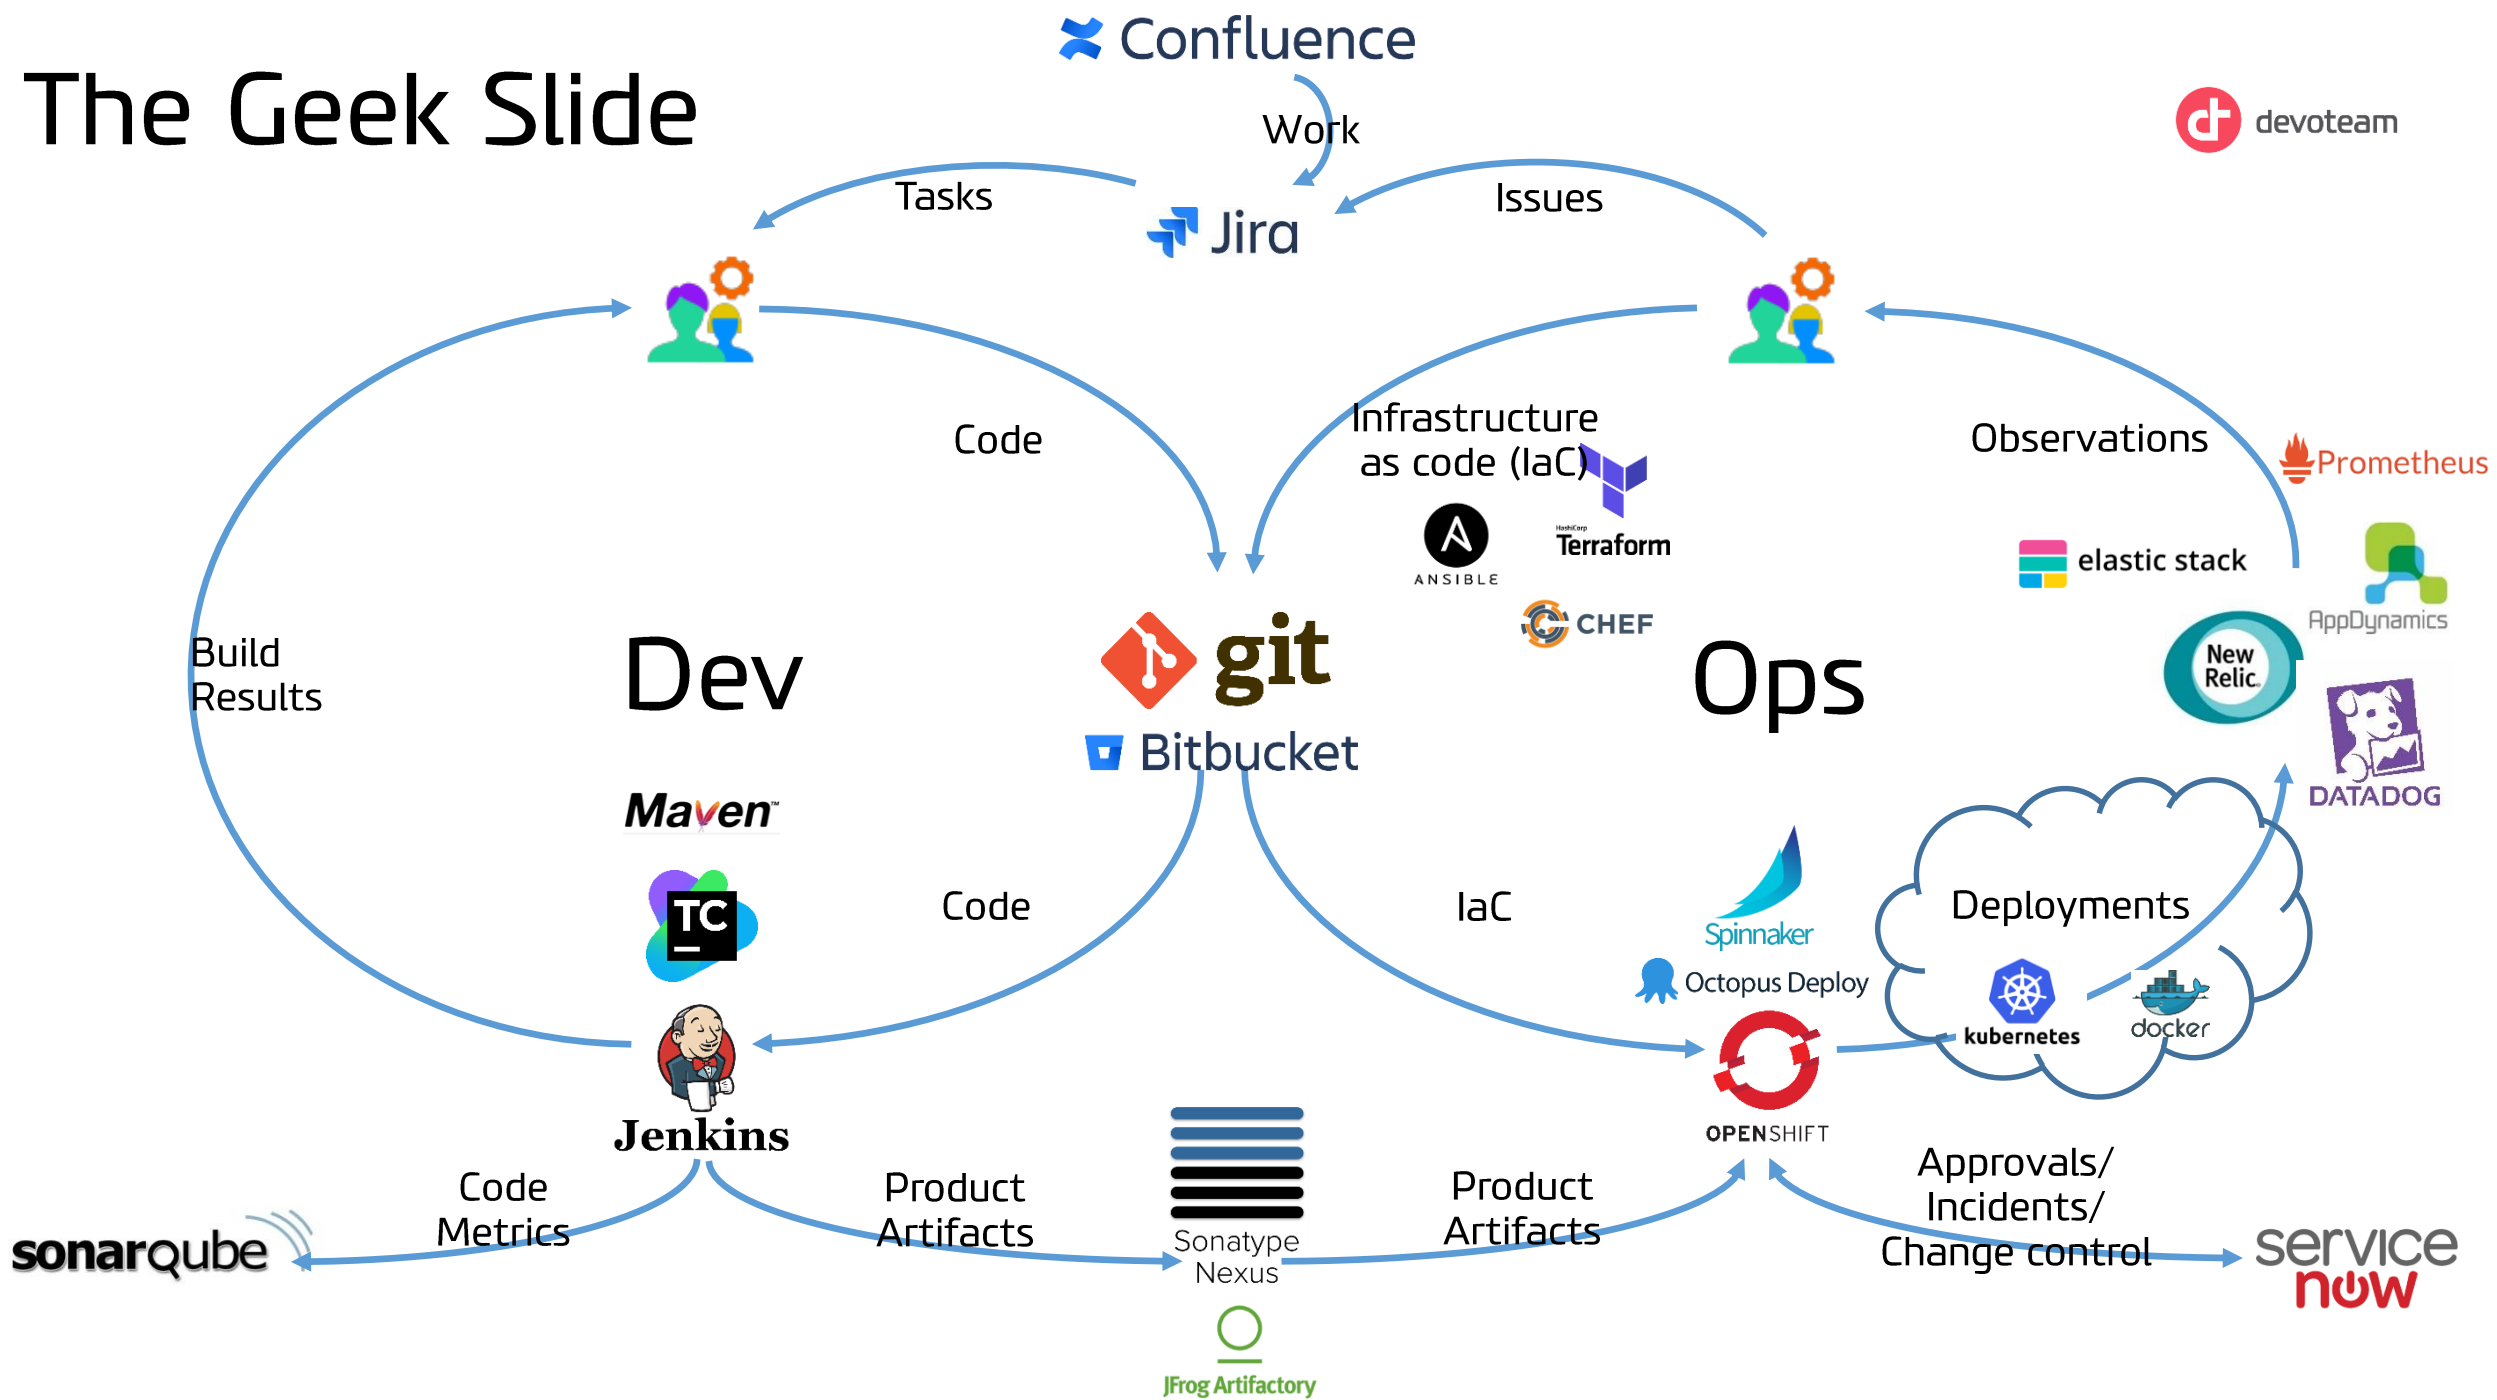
Confluence

The Geek Slide

Work

devoteam

Tasks

Jira

Issues

Code

Infrastructure as code (IaC)

Observations

Prometheus

ANSIBLE

HashiCorp Terraform

elastic stack

CHEF

AppDynamics

Build Results

Dev

git

Ops

New Relic.

Bitbucket

DATADOG

Maven

Code

IaC

Spinnaker

Deployments

Octopus Deploy

kubernetes

docker

Jenkins

OPENSHIFT

Code Metrics

Product Artifacts

Product Artifacts

Approvals/ Incidents/ Change control

sonarqube

Sonatype Nexus

servicenow

JFrog Artifactory